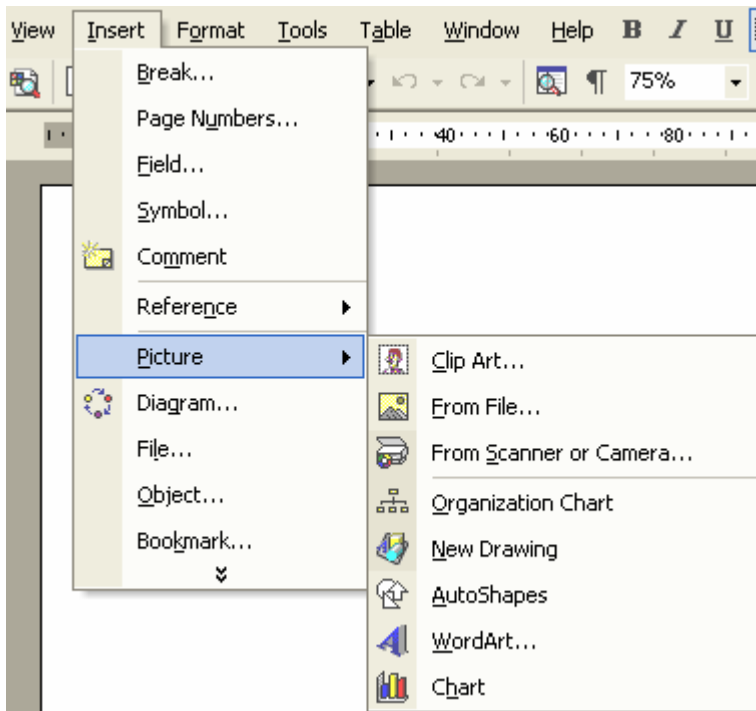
View Insert Format Tools Table Window Help B I U

75%

40 60 80

Break...
Page Numbers...
Field...
Symbol...
Comment
Reference
Picture
Diagram...
File...
Object...
Bookmark...

Clip Art...
From File...
From Scanner or Camera...
Organization Chart
New Drawing
AutoShapes
WordArt...
Chart